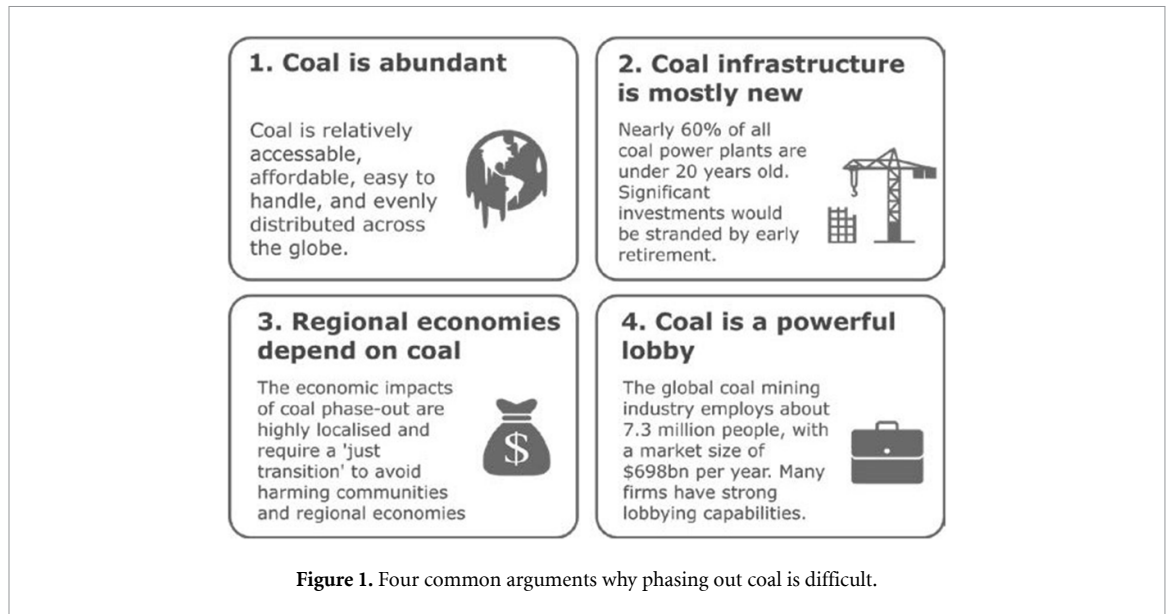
1. Coal is abundant

Coal is relatively accessable, affordable, easy to handle, and evenly distributed across the globe.

2. Coal infrastructure is mostly new

Nearly 60% of all coal power plants are under 20 years old. Significant investments would be stranded by early retirement.

3. Regional economies depend on coal

The economic impacts of coal phase-out are highly localised and require a 'just transition' to avoid harming communities and regional economies

$

4. Coal is a powerful lobby

The global coal mining industry employs about 7.3 million people, with a market size of \$698bn per year. Many firms have strong lobbying capabilities.

**Figure 1.** Four common arguments why phasing out coal is difficult.